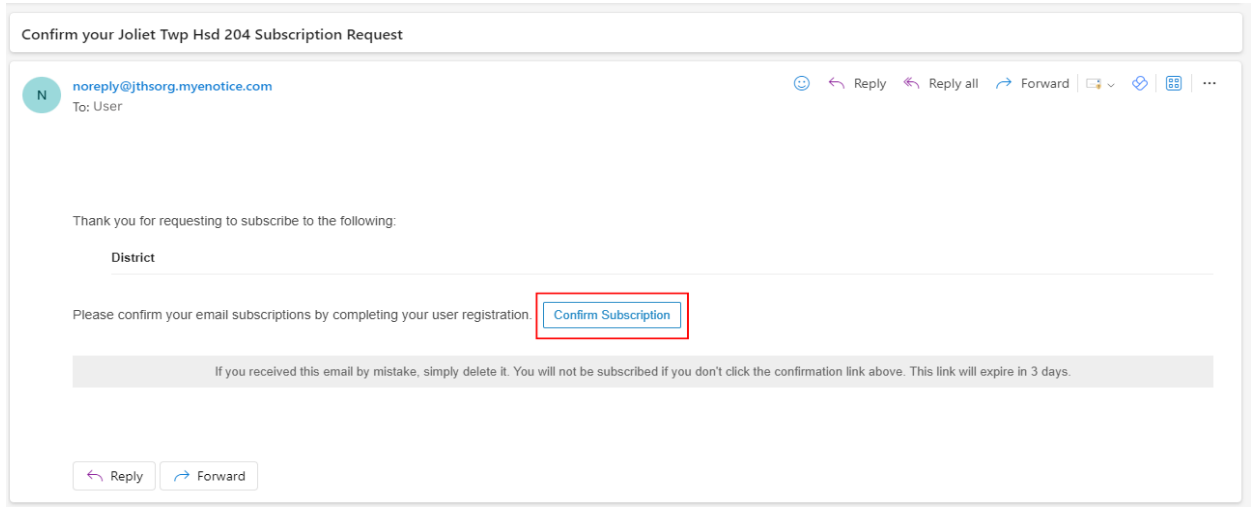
Confirm your Joliet Twp Hsd 204 Subscription Request

N

noreply@jthsorg.myenotice.com
To: User

Reply Reply all Forward

Thank you for requesting to subscribe to the following:

District

Please confirm your email subscriptions by completing your user registration. Confirm Subscription

If you received this email by mistake, simply delete it. You will not be subscribed if you don't click the confirmation link above. This link will expire in 3 days.

Reply Forward